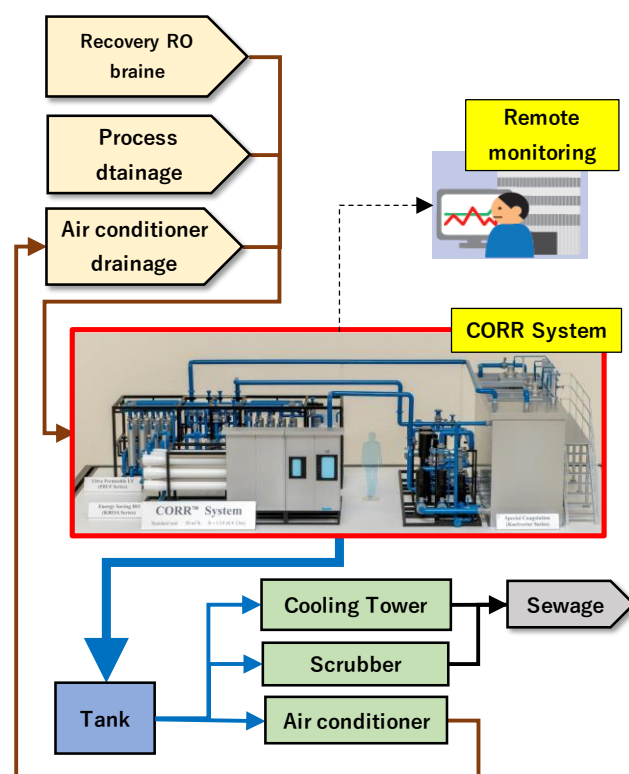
Recovery RO braine

Process dtainage

Air conditioner drainage

Remote monitoring

CORR System

Ultra Permeable UF (PBUF Series)

Energy Saving RO (RMSS Series)

CORR™ System

Standard unit 50 m³/h 0~115 (6.5 Ton)

Special Coagulation (Kurirector Series)

Cooling Tower

Sewage

Scrubber

Tank

Air conditioner